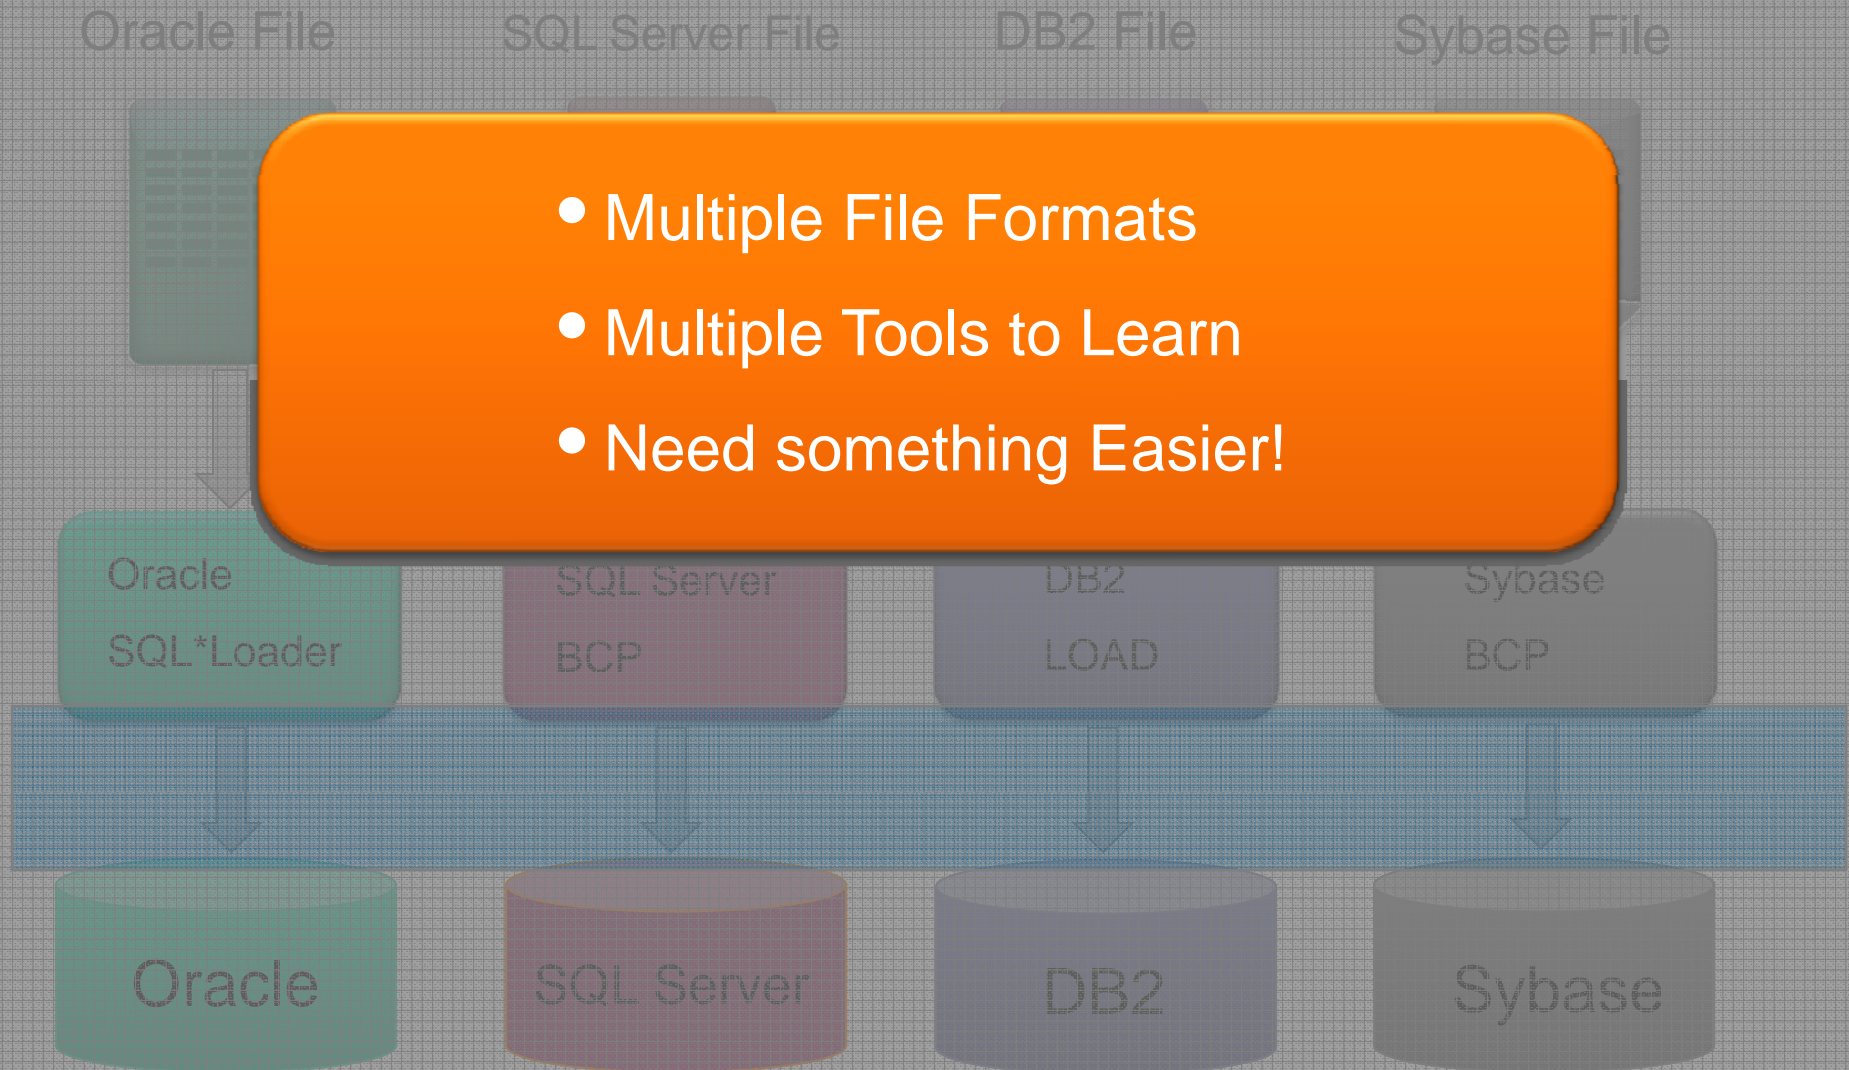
Oracle File

SQL Server File

DB2 File

Sybase File

• Multiple File Formats
• Multiple Tools to Learn
• Need something Easier!

Oracle SQL*Loader

SQL Server BCP

DB2 LOAD

Sybase BCP

Oracle

SQL Server

DB2

Sybase